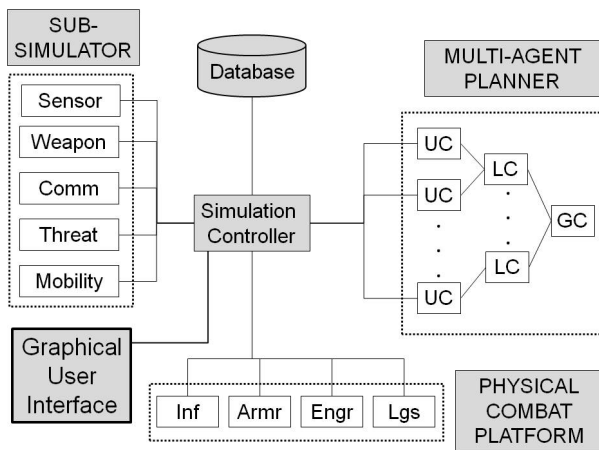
SUB-SIMULATOR

Database

MULTI-AGENT PLANNER

Sensor

Weapon

Comm

Threat

Mobility

Simulation Controller

UC

UC

UC

LC

LC

GC

Graphical User Interface

Inf

Armr

Engr

Lgs

PHYSICAL COMBAT PLATFORM